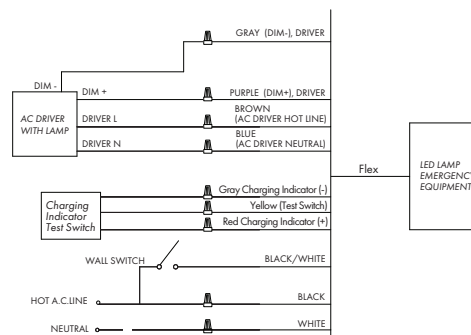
GRAY (DIM-), DRIVER

DIM -

DIM +

AC DRIVER WITH LAMP

DRIVER L

DRIVER N

PURPLE (DIM+), DRIVER

BROWN (AC DRIVER HOT LINE)

BLUE (AC DRIVER NEUTRAL)

Flex

LED LAMP EMERGENCY EQUIPMENT

Charging Indicator Test Switch

Gray Charging Indicator (-)

Yellow (Test Switch)

Red Charging Indicator (+)

WALL SWITCH

BLACK/WHITE

HOT A.C.LINE

BLACK

NEUTRAL

WHITE